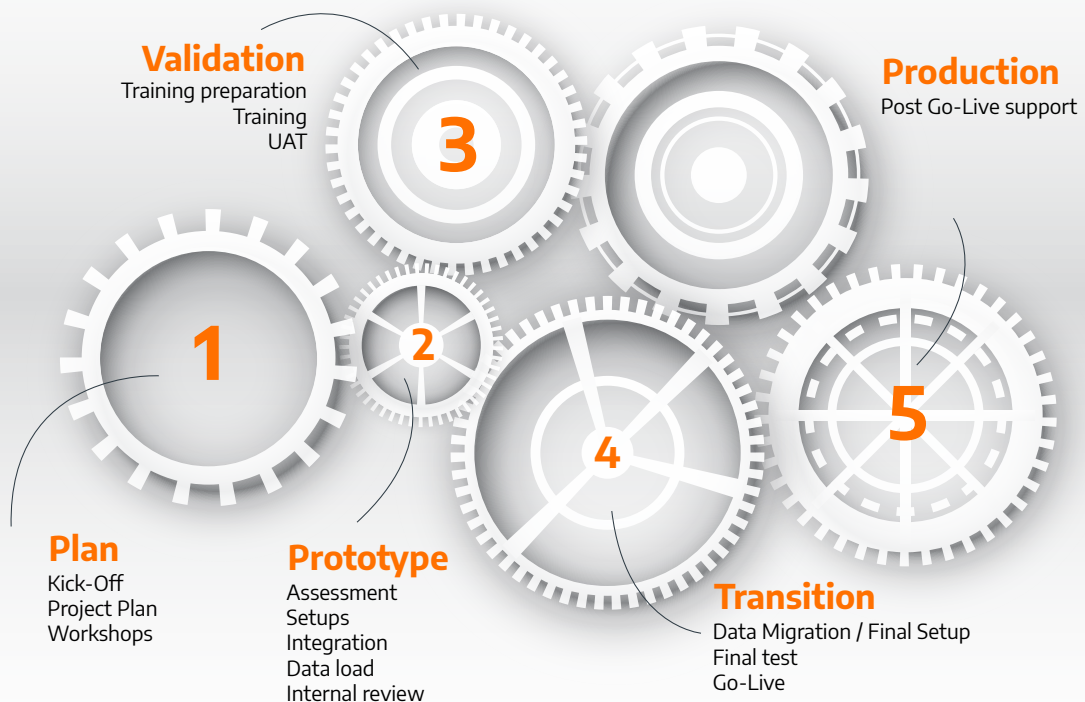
Validation
Training preparation
Training
UAT

3

Production
Post Go-Live support

1

2

4

5

Plan
Kick-Off
Project Plan
Workshops

Prototype
Assessment
Setups
Integration
Data load
Internal review

Transition
Data Migration / Final Setup
Final test
Go-Live